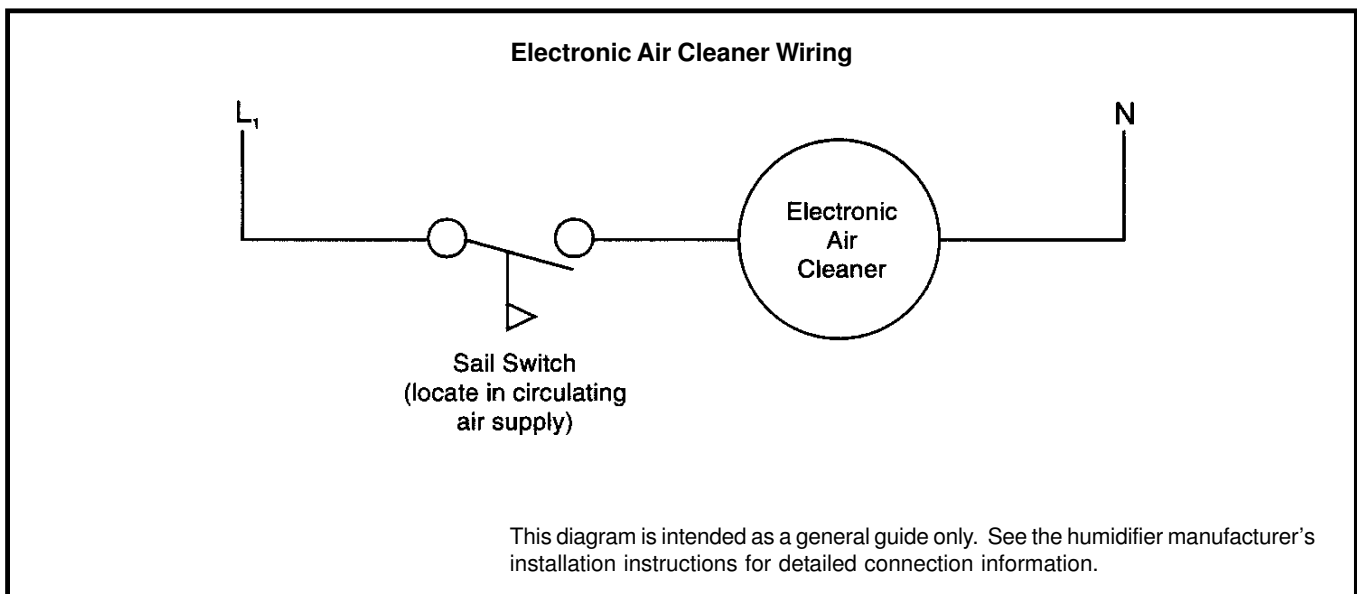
Electronic Air Cleaner Wiring

$L_1$

N

Electronic Air Cleaner

Sail Switch (locate in circulating air supply)

This diagram is intended as a general guide only. See the humidifier manufacturer's installation instructions for detailed connection information.